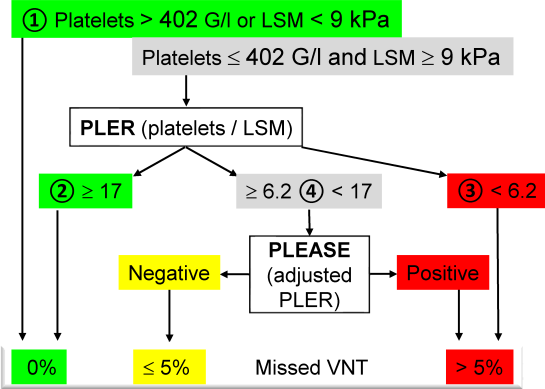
① Platelets > 402 G/l or LSM < 9 kPa

Platelets ≤ 402 G/l and LSM ≥ 9 kPa

PLER (platelets / LSM)

② ≥ 17

≥ 6.2 ④ < 17

③ < 6.2

PLEASE (adjusted PLER)

Negative

Positive

0%

≤ 5%

Missed VNT

> 5%